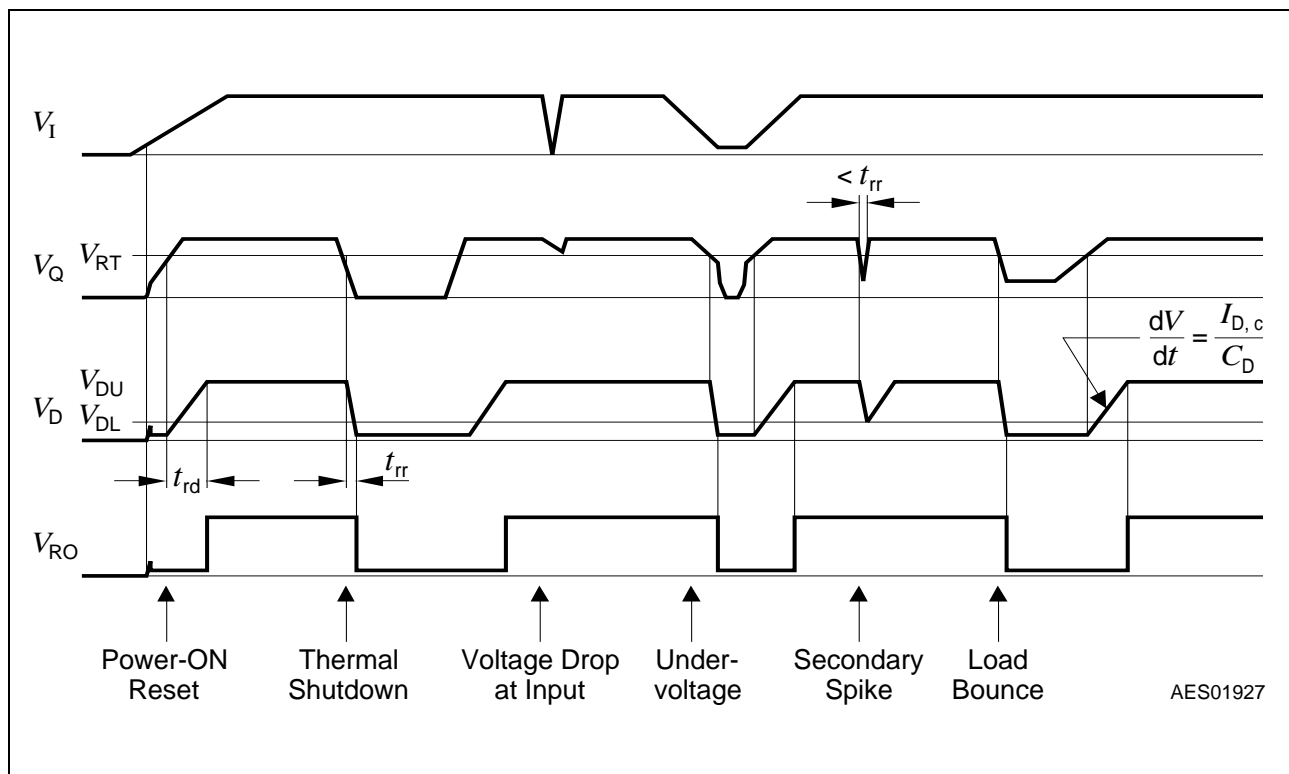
$V_I$

$< t_{rr}$

$V_Q$ $V_{RT}$

$\frac{dV}{dt} = \frac{I_{D,c}}{C_D}$

$V_{DU}$

$V_D$ $V_{DL}$

$t_{rd}$ $t_{rr}$

$V_{RO}$

Power-ON Reset

Thermal Shutdown

Voltage Drop at Input

Under-voltage

Secondary Spike

Load Bounce

AES01927